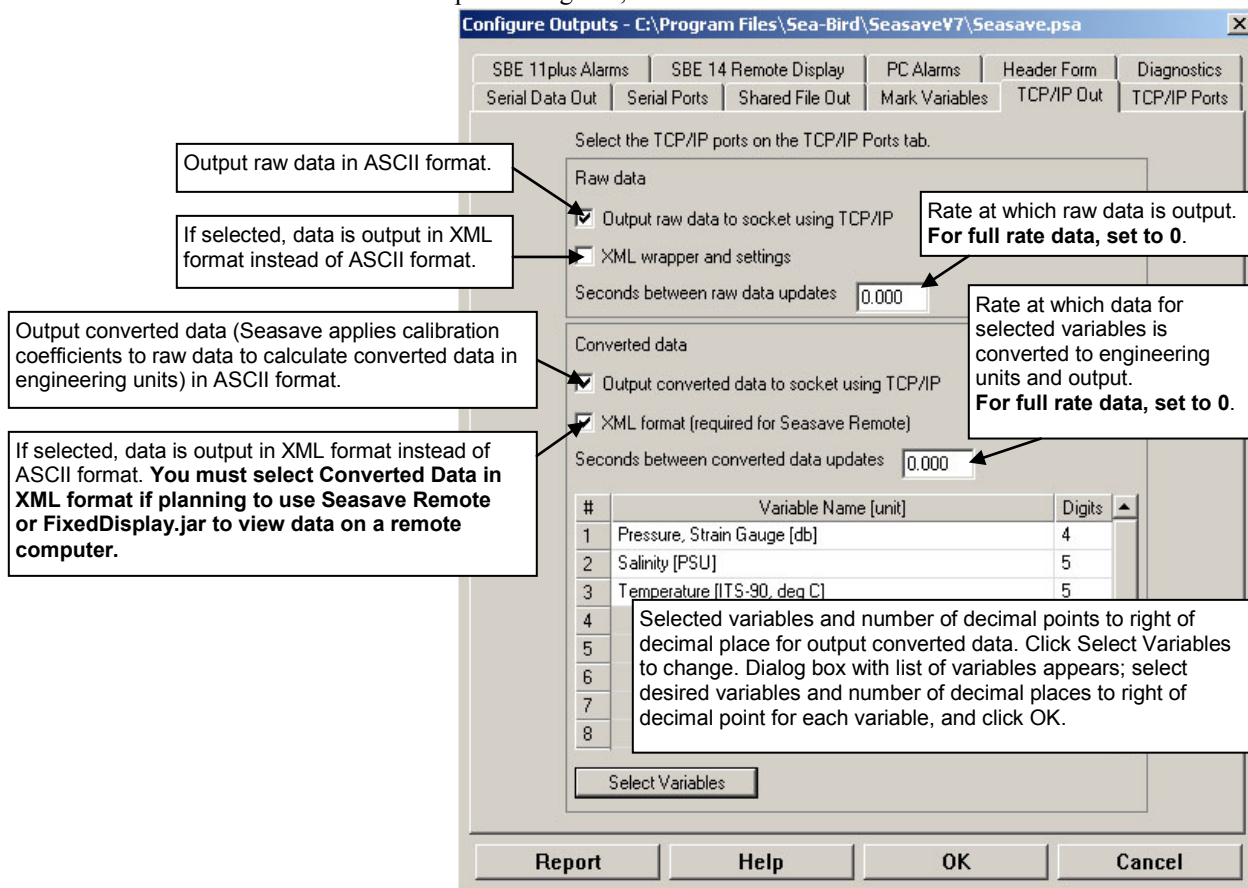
Configure Outputs - C:\Program Files\Sea-Bird\SeasaveV7\Seasave.psa

SBE 11plus Alarms | SBE 14 Remote Display | PC Alarms | Header Form | Diagnostics
Serial Data Out | Serial Ports | Shared File Out | Mark Variables | TCP/IP Out | TCP/IP Ports

Select the TCP/IP ports on the TCP/IP Ports tab.

Output raw data in ASCII format.

Raw data

Output raw data to socket using TCP/IP

Rate at which raw data is output. **For full rate data, set to 0**.

If selected, data is output in XML format instead of ASCII format.

XML wrapper and settings

Seconds between raw data updates 0.000

Rate at which data for selected variables is converted to engineering units and output. **For full rate data, set to 0**.

Output converted data (Seasave applies calibration coefficients to raw data to calculate converted data in engineering units) in ASCII format.

Converted data

Output converted data to socket using TCP/IP

XML format (required for Seasave Remote)

If selected, data is output in XML format instead of ASCII format. **You must select Converted Data in XML format if planning to use Seasave Remote or FixedDisplay.jar to view data on a remote computer.**

Seconds between converted data updates 0.000

| # | Variable Name [unit] | Digits |
|---|---|---|
| 1 | Pressure, Strain Gauge [db] | 4 |
| 2 | Salinity [PSU] | 5 |
| 3 | Temperature [ITS-90, deg C] | 5 |
| 4 | | |
| 5 | | |
| 6 | | |
| 7 | | |
| 8 | | |

Selected variables and number of decimal points to right of decimal place for output converted data. Click Select Variables to change. Dialog box with list of variables appears; select desired variables and number of decimal places to right of decimal point for each variable, and click OK.

Select Variables

Report | Help | OK | Cancel